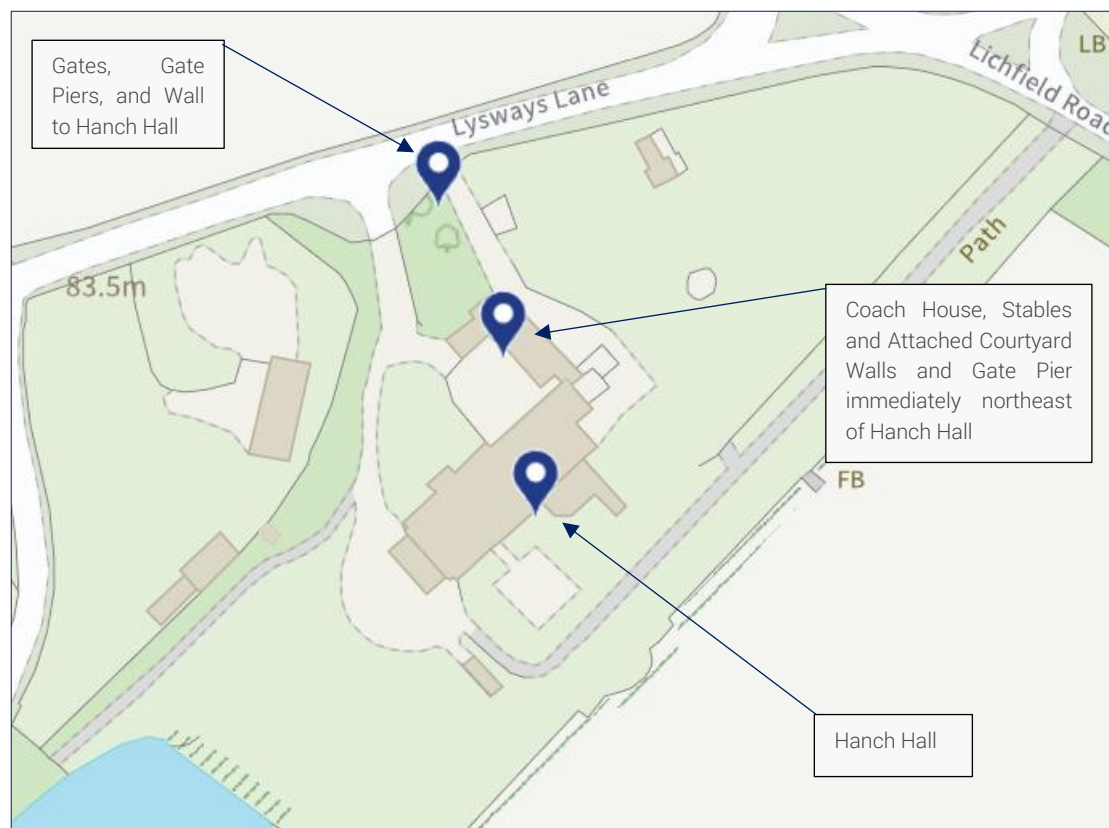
Gates, Gate Piers, and Wall to Hanch Hall

Lysways Lane

Lichfield Road

LB

83.5m

Path

Coach House, Stables and Attached Courtyard Walls and Gate Pier immediately northeast of Hanch Hall

FB

Hanch Hall